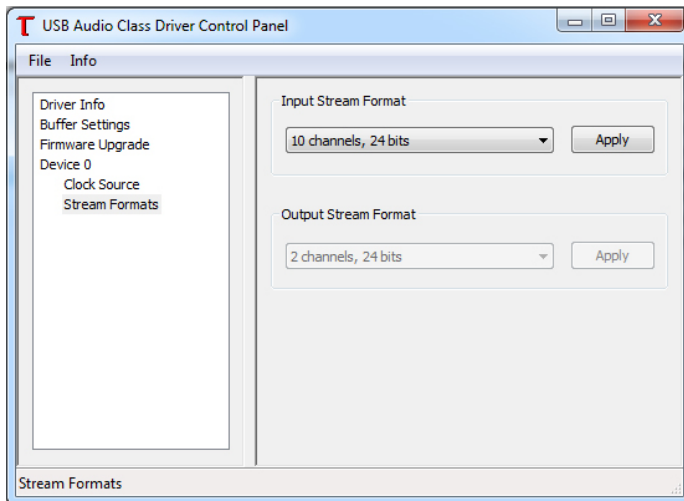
USB Audio Class Driver Control Panel

File Info

Driver Info
Buffer Settings
Firmware Upgrade
Device 0
Clock Source
Stream Formats

Input Stream Format

10 channels, 24 bits

Apply

Output Stream Format

2 channels, 24 bits

Apply

Stream Formats